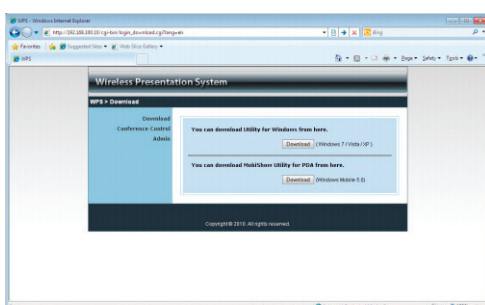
WPS - Windows Internet Explorer

http://192.168.100.10/cgi-bin/login_download.cgi?lang=en

Bing

Favorites

Suggested Sites

Web Slice Gallery

WPS

Page

Safety

Tools

Wireless Presentation System

WPS > Download

Download

Conference Control

Admin

You can download Utility for Windows from here.

Download (Windows 7 / Vista / XP)

You can download MobiShow Utility for PDA from here.

Download (Windows Mobile 5.0)

Copyright© 2010. All rights reserved.